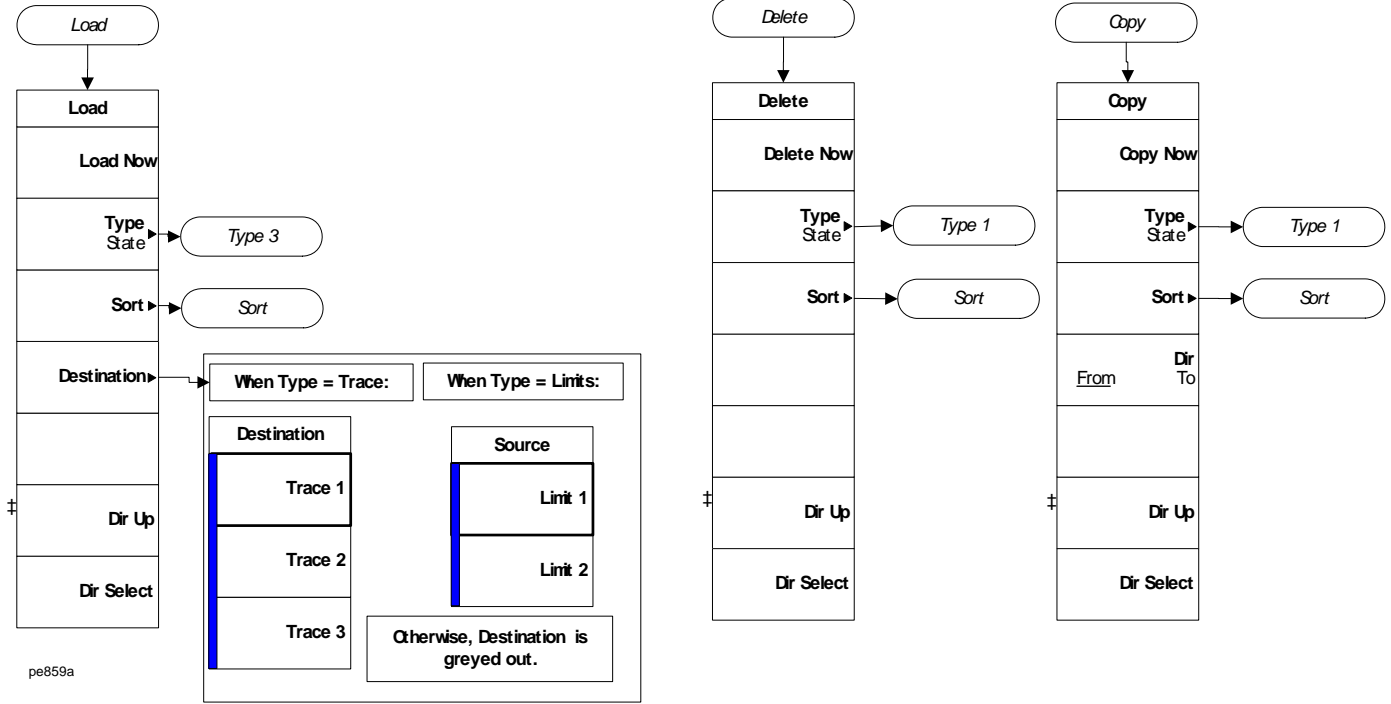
Load

Load

Load Now

Type
State

Type 3

Sort

Sort

Destination

When Type = Trace:

When Type = Limits:

Destination

Trace 1

Trace 2

Trace 3

Source

Limit 1

Limit 2

Otherwise, Destination is greyed out.

‡

Dir Up

Dir Select

pe859a

Delete

Delete

Delete Now

Type
State

Type 1

Sort

Sort

‡

Dir Up

Dir Select

Copy

Copy

Copy Now

Type
State

Type 1

Sort

Sort

Dir
From To

‡

Dir Up

Dir Select